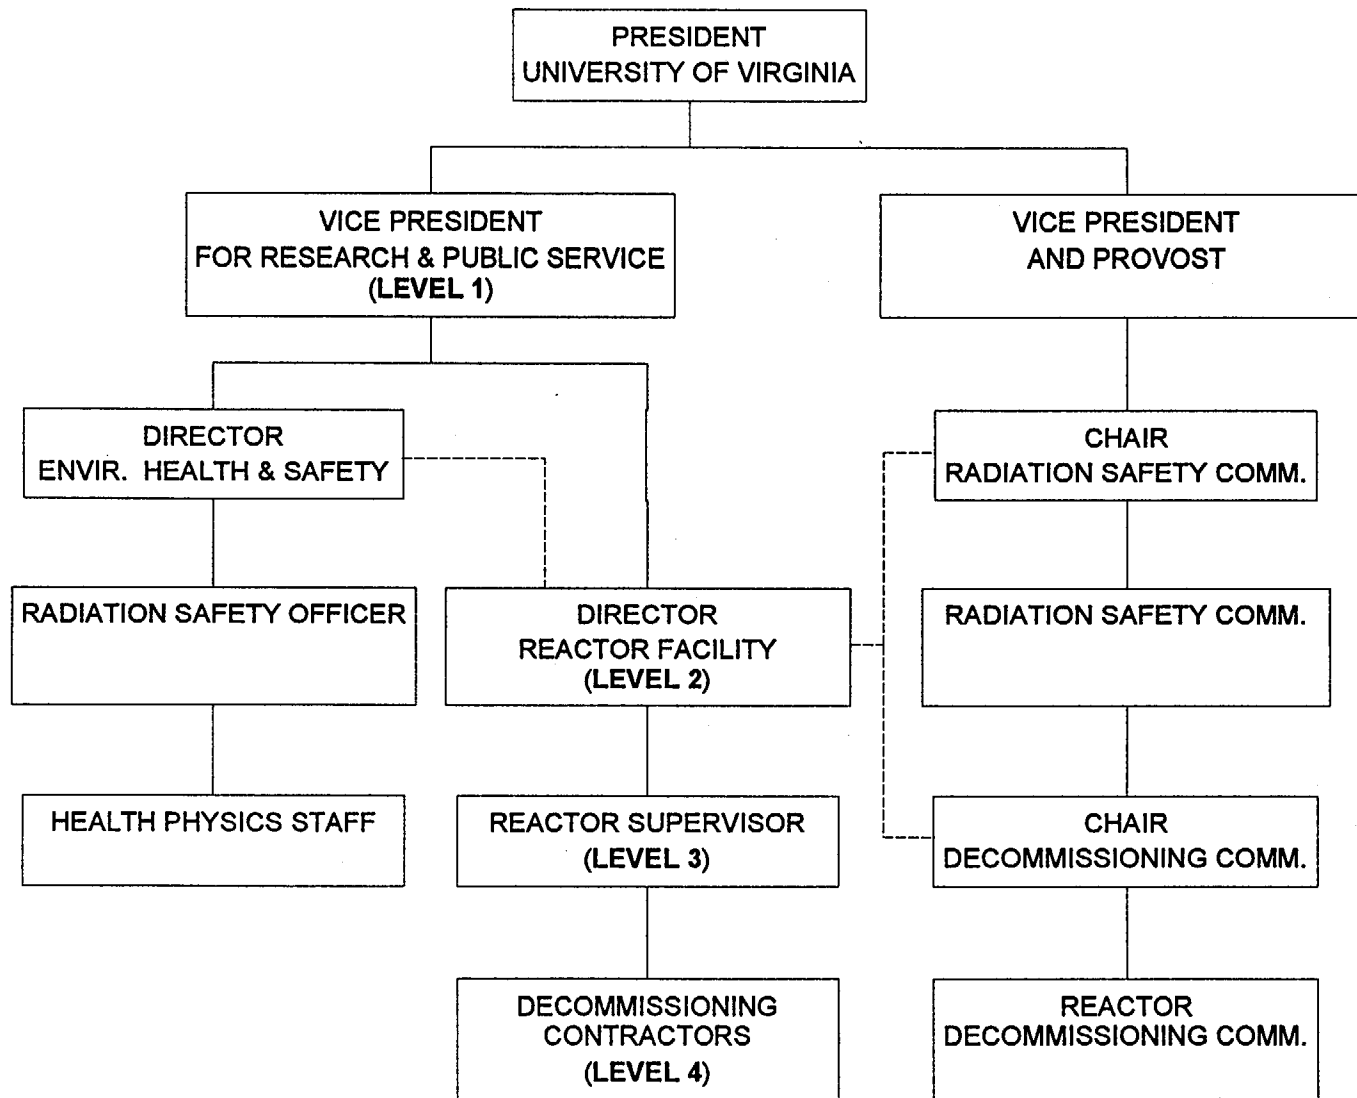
PRESIDENT
UNIVERSITY OF VIRGINIA

VICE PRESIDENT
FOR RESEARCH & PUBLIC SERVICE
(LEVEL 1)

VICE PRESIDENT
AND PROVOST

DIRECTOR
ENVIR. HEALTH & SAFETY

CHAIR
RADIATION SAFETY COMM.

RADIATION SAFETY OFFICER

DIRECTOR
REACTOR FACILITY
(LEVEL 2)

RADIATION SAFETY COMM.

HEALTH PHYSICS STAFF

REACTOR SUPERVISOR
(LEVEL 3)

CHAIR
DECOMMISSIONING COMM.

DECOMMISSIONING
CONTRACTORS
(LEVEL 4)

REACTOR
DECOMMISSIONING COMM.